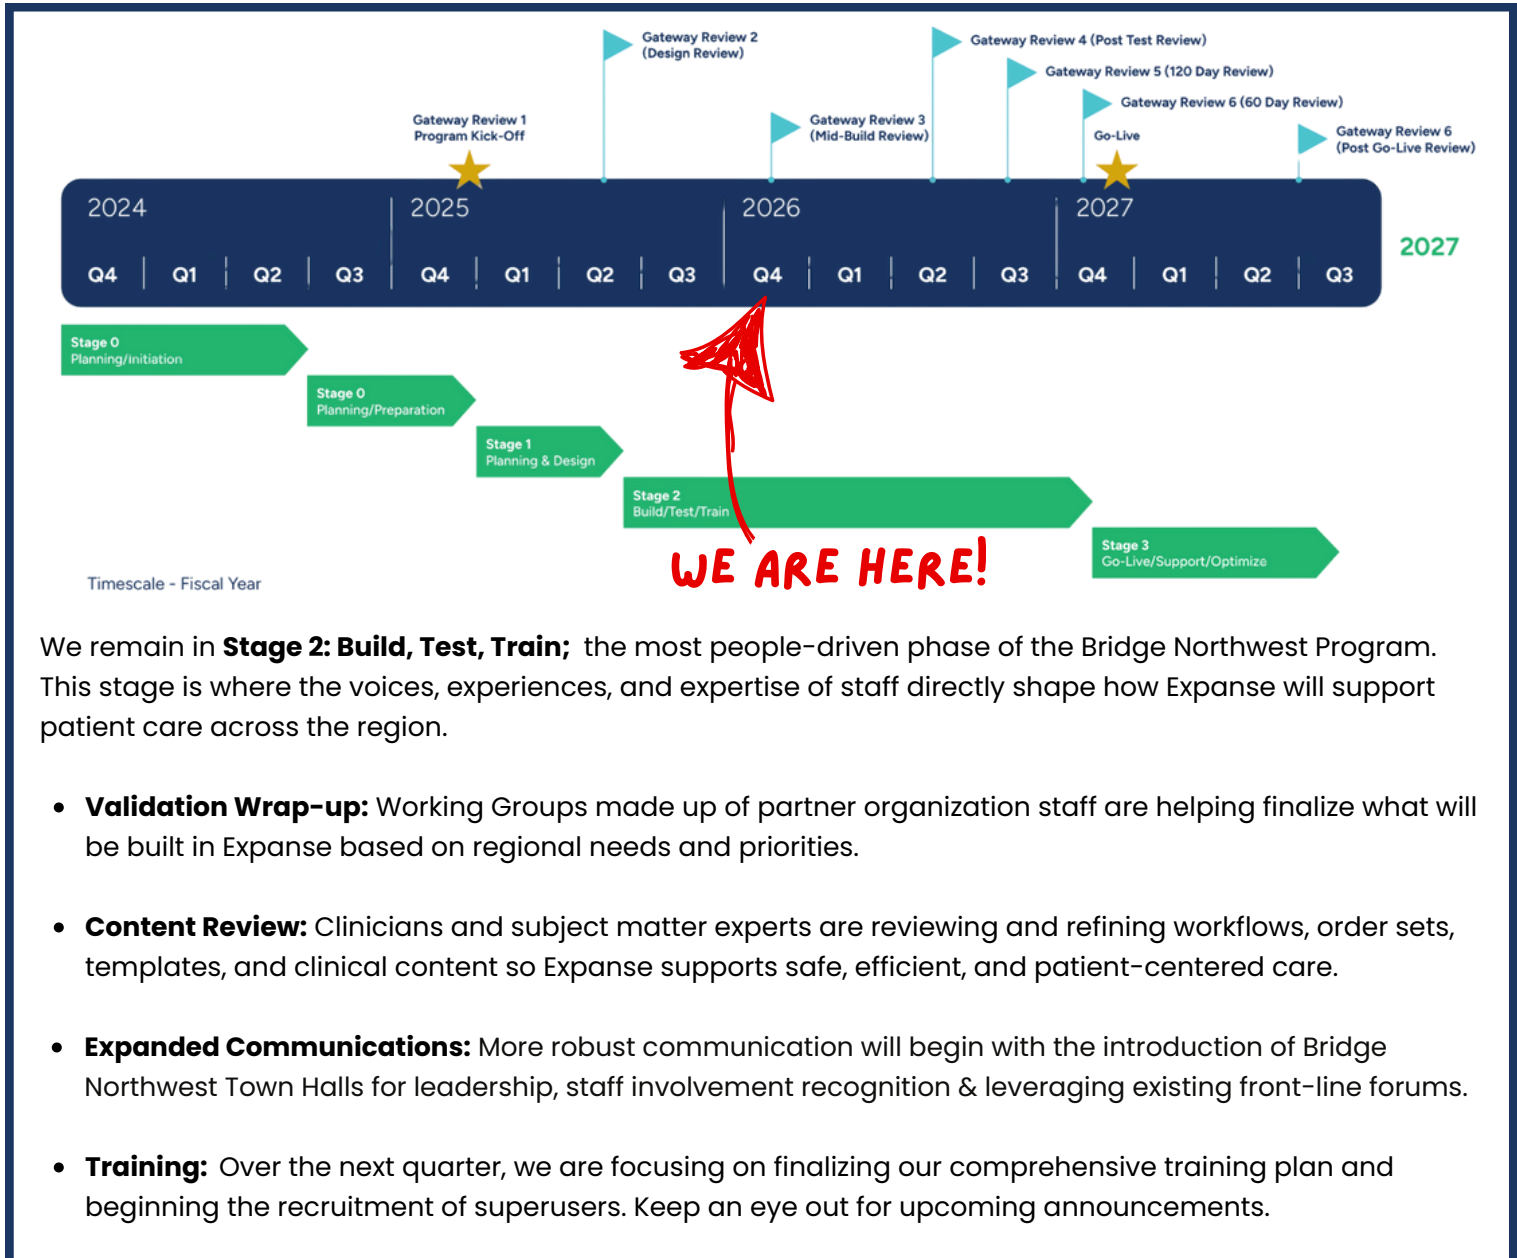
Gateway Review 2
(Design Review)

Gateway Review 4 (Post Test Review)

Gateway Review 5 (120 Day Review)

Gateway Review 6 (60 Day Review)

Gateway Review 1
Program Kick-Off

Gateway Review 3
(Mid-Build Review)

Go-Live

Gateway Review 6
(Post Go-Live Review)

2024 2025 2026 2027

Q4 Q1 Q2 Q3 Q4 Q1 Q2 Q3 Q4 Q1 Q2 Q3 Q4 Q1 Q2 Q3

2027

Stage 0
Planning/Initiation

Stage 0
Planning/Preparation

Stage 1
Planning & Design

Stage 2
Build/Test/Train

Stage 3
Go-Live/Support/Optimize

WE ARE HERE!

Timescale - Fiscal Year

We remain in **Stage 2: Build, Test, Train;** the most people-driven phase of the Bridge Northwest Program. This stage is where the voices, experiences, and expertise of staff directly shape how Expanse will support patient care across the region.

- **Validation Wrap-up:** Working Groups made up of partner organization staff are helping finalize what will be built in Expanse based on regional needs and priorities.

- **Content Review:** Clinicians and subject matter experts are reviewing and refining workflows, order sets, templates, and clinical content so Expanse supports safe, efficient, and patient-centered care.

- **Expanded Communications:** More robust communication will begin with the introduction of Bridge Northwest Town Halls for leadership, staff involvement recognition & leveraging existing front-line forums.

- **Training:** Over the next quarter, we are focusing on finalizing our comprehensive training plan and beginning the recruitment of superusers. Keep an eye out for upcoming announcements.